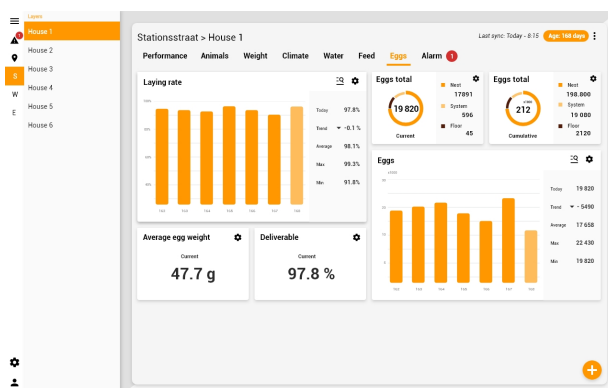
Layer
House 1
House 2
House 3
House 4
House 5
House 6

S
W
E

Stationsstraat > House 1

Last sync: Today - 8:15 Age: 168 days

Performance Animals Weight Climate Water Feed Eggs Alarm 1

Laying rate

100%
90%
80%
70%
60%

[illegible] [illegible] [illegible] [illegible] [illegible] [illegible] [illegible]

Today 97.8%
Trend - 0.1 %
Average 98.1%
Max 99.3%
Min 91.8%

Eggs total

19 820
Current

Nest 17891
System 596
Floor 45

Eggs total

x1000
212
Cumulative

Nest 198.800
System 19 080
Floor 2120

Eggs

x1000
20
15
10
5

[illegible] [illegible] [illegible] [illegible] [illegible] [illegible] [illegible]

Today 19 820
Trend - 5490
Average 17 658
Max 22 430
Min 19 820

Average egg weight

Current
47.7 g

Deliverable

Current
97.8 %